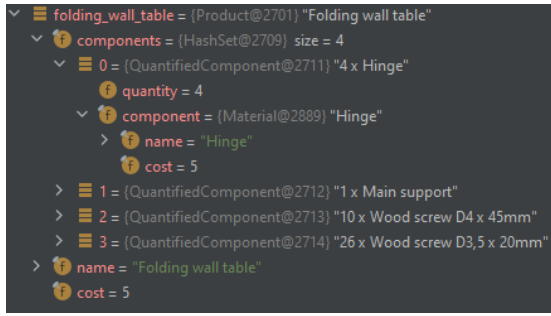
folding_wall_table = {Product@2701} "Folding wall table"
f components = {HashSet@2709} size = 4
0 = {QuantifiedComponent@2711} "4 x Hinge"
f quantity = 4
f component = {Material@2889} "Hinge"
f name = "Hinge"
f cost = 5
1 = {QuantifiedComponent@2712} "1 x Main support"
2 = {QuantifiedComponent@2713} "10 x Wood screw D4 x 45mm"
3 = {QuantifiedComponent@2714} "26 x Wood screw D3,5 x 20mm"
f name = "Folding wall table"
f cost = 5